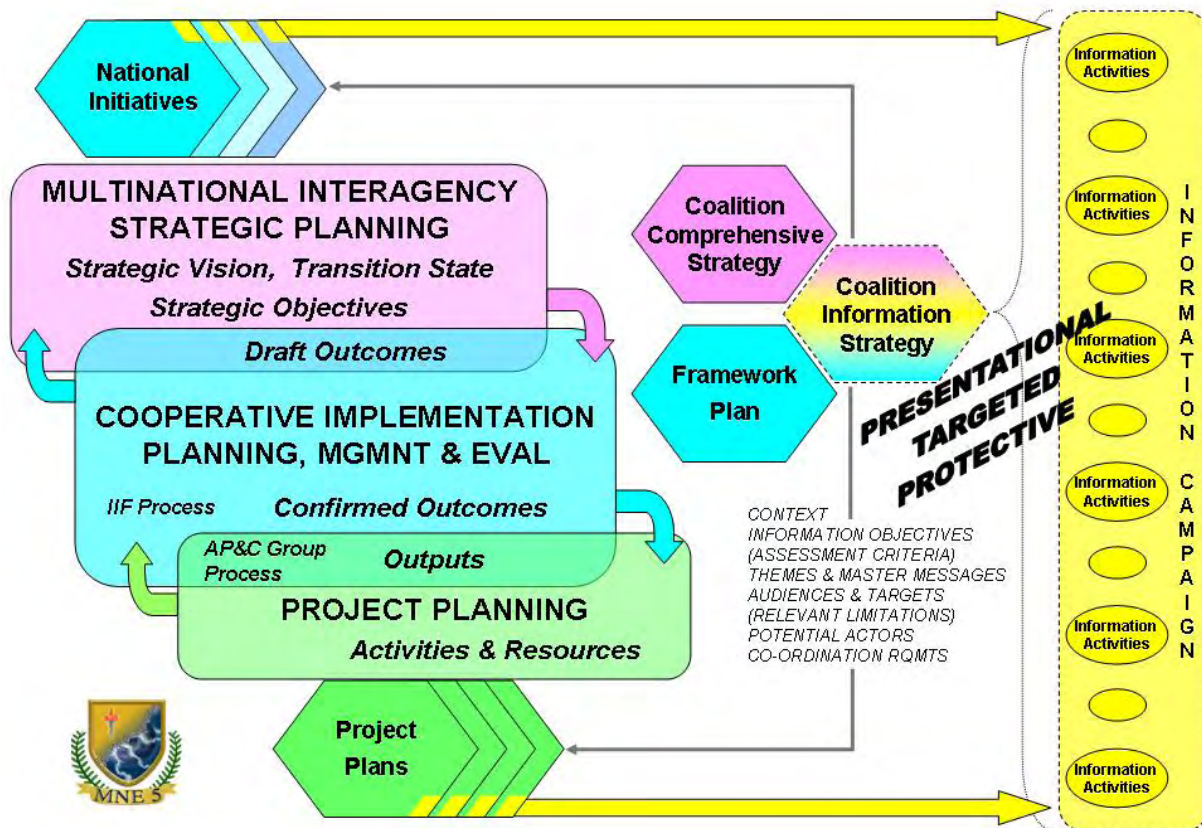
National Initiatives

MULTINATIONAL INTERAGENCY STRATEGIC PLANNING
Strategic Vision, Transition State
Strategic Objectives

Draft Outcomes

COOPERATIVE IMPLEMENTATION PLANNING, MGMNT & EVAL
IIF Process
Confirmed Outcomes

AP&C Group Process
Outputs

PROJECT PLANNING
Activities & Resources

Project Plans

MNE 5

Coalition Comprehensive Strategy

Coalition Information Strategy

Framework Plan

PRESENTATIONAL
TARGETED
PROTECTIVE

CONTEXT
INFORMATION OBJECTIVES
(ASSESSMENT CRITERIA)
THEMES & MASTER MESSAGES
AUDIENCES & TARGETS
(RELEVANT LIMITATIONS)
POTENTIAL ACTORS
CO-ORDINATION RQMTS

Information Activities
Information Activities
Information Activities
Information Activities
Information Activities
Information Activities

INFORMATION CAMPAIGN